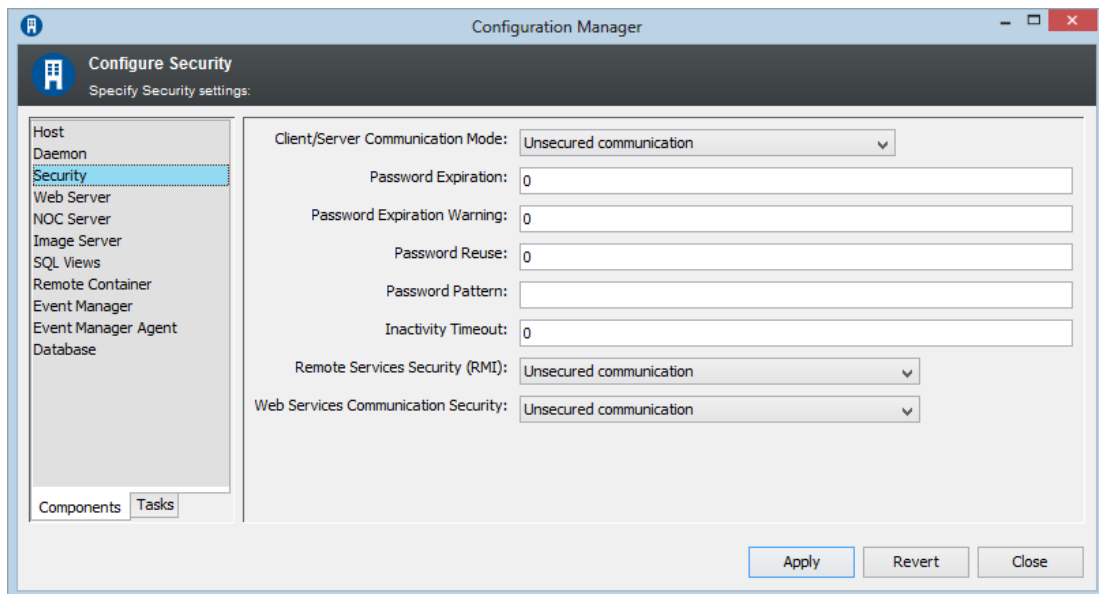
Configuration Manager

Configure Security
Specify Security settings:

Host
Daemon
Security
Web Server
NOC Server
Image Server
SQL Views
Remote Container
Event Manager
Event Manager Agent
Database

Components
Tasks

Client/Server Communication Mode: Unsecured communication
Password Expiration: 0
Password Expiration Warning: 0
Password Reuse: 0
Password Pattern:
Inactivity Timeout: 0
Remote Services Security (RMI): Unsecured communication
Web Services Communication Security: Unsecured communication

Apply
Revert
Close